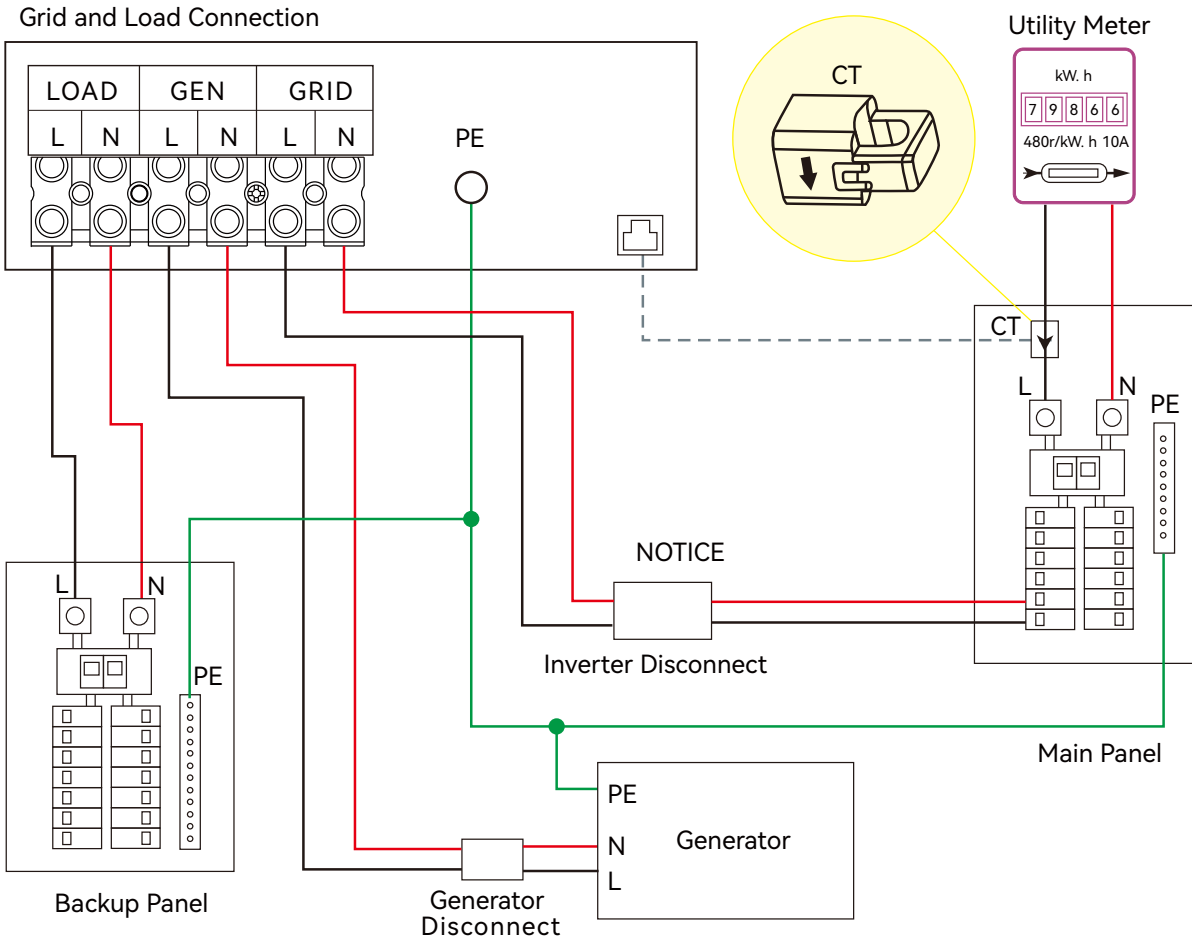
Grid and Load Connection

| LOAD | | GEN | | GRID | |
|---|---|---|---|---|---|
| L | N | L | N | L | N |

PE

CT

Utility Meter

kW. h

7 9 8 6 6

480r/kW. h 10A

CT

L

N

PE

L

N

PE

NOTICE

Inverter Disconnect

Main Panel

PE

N

L

Generator

Backup Panel

Generator Disconnect